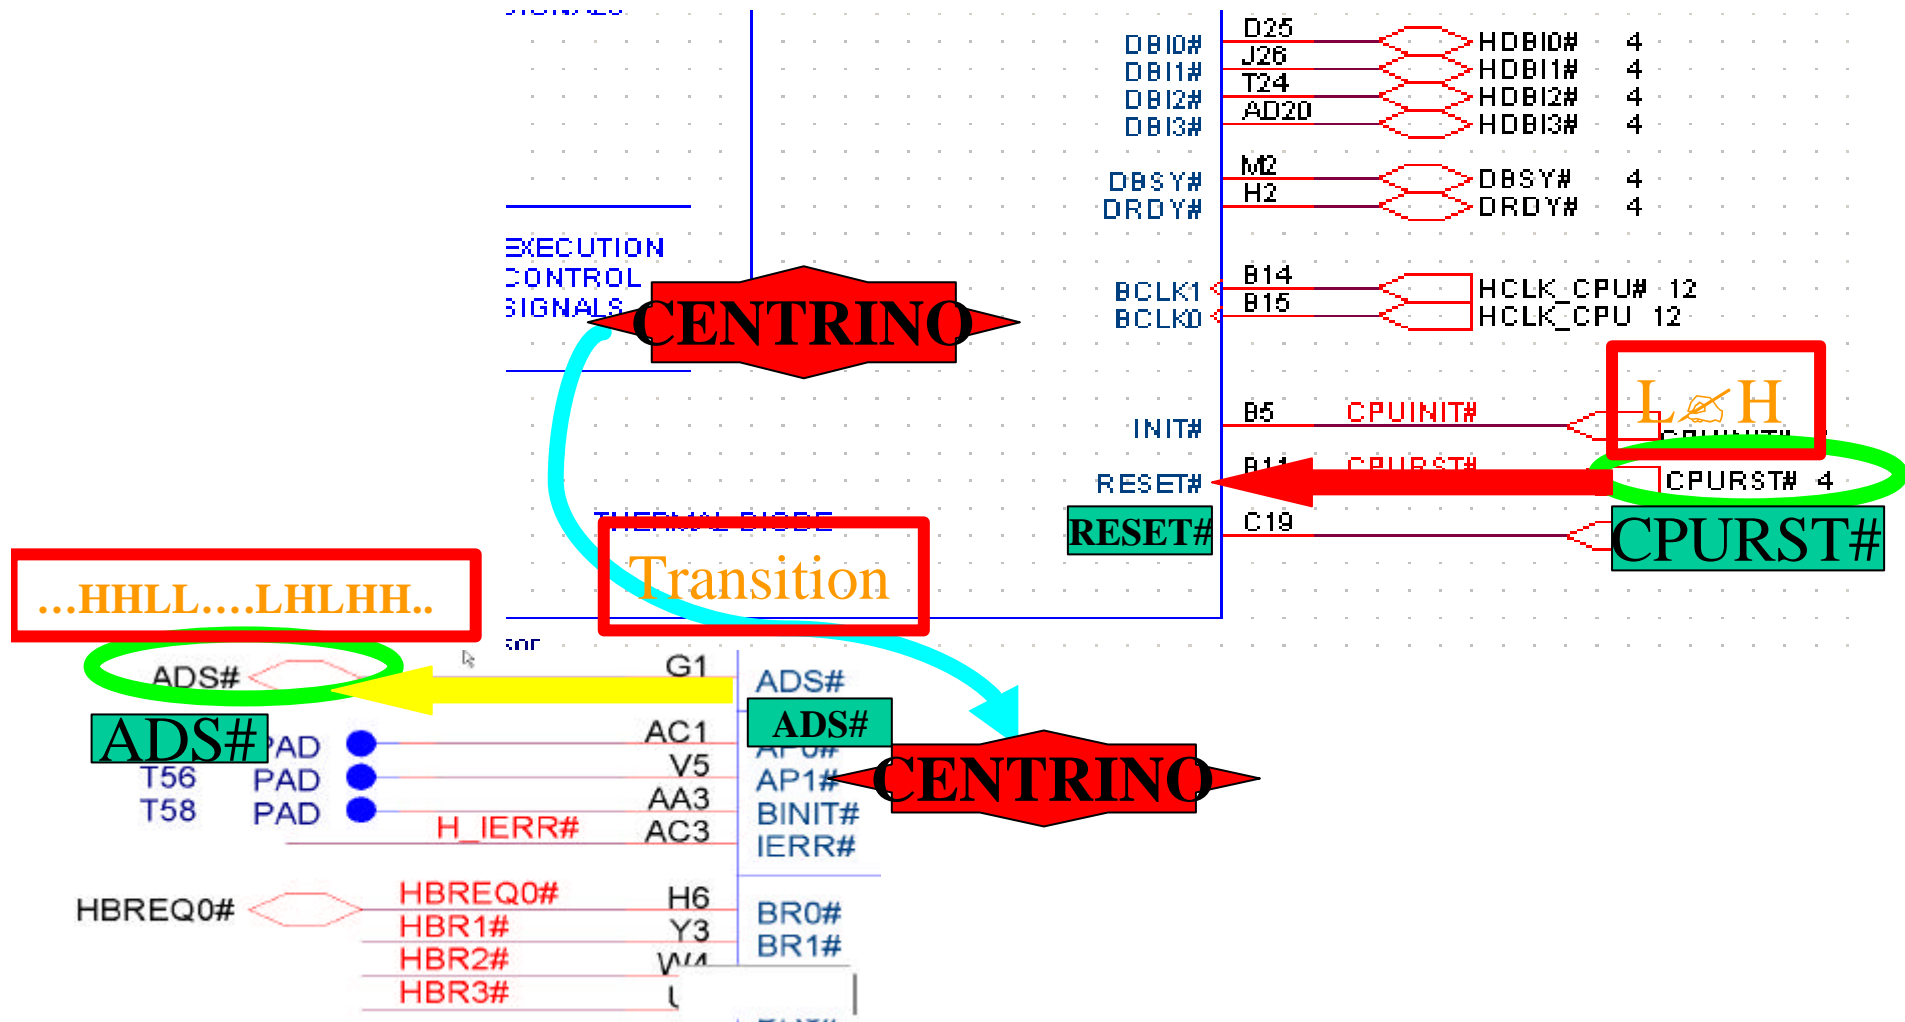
DBI0#
DBI1#
DBI2#
DBI3#
D25
J26
T24
AD20
HDBI0# 4
HDBI1# 4
HDBI2# 4
HDBI3# 4

DBSY#
DRDY#
M2
H2
DBSY# 4
DRDY# 4

EXECUTION
CONTROL
SIGNALS

CENTRINO

BCLK1
BCLK0
B14
B15
HCLK_CPU# 12
HCLK_CPU 12

L H

INIT#
B5
CPUINIT#

RESET#
B11
CPURST#
CPURST# 4

RESET#
C19
CPURST#

THERMAL DIODE

...HHLL....LHLHH..

Transition

ADS#
G1
ADS#
ADS#

ADS#
PAD
AC1
T56
PAD
V5
AP1#
T58
PAD
AA3
BINIT#
H_IERR#
AC3
IERR#

CENTRINO

HBREQ0#
HBREQ0#
H6
BR0#
HBR1#
Y3
BR1#
HBR2#
HBR3#